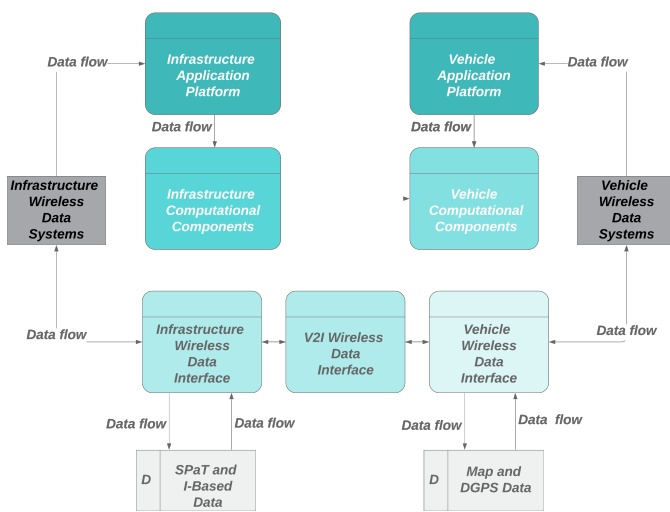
Data flow

Infrastructure Application Platform

Data flow

Infrastructure Computational Components

Infrastructure Wireless Data Systems

Vehicle Application Platform

Data flow

Data flow

Vehicle Computational Components

Vehicle Wireless Data Systems

Data flow

Infrastructure Wireless Data Interface

V2I Wireless Data Interface

Vehicle Wireless Data Interface

Data flow

Data flow

Data flow

Data flow

Data flow

D

SPaT and I-Based Data

D

Map and DGPS Data